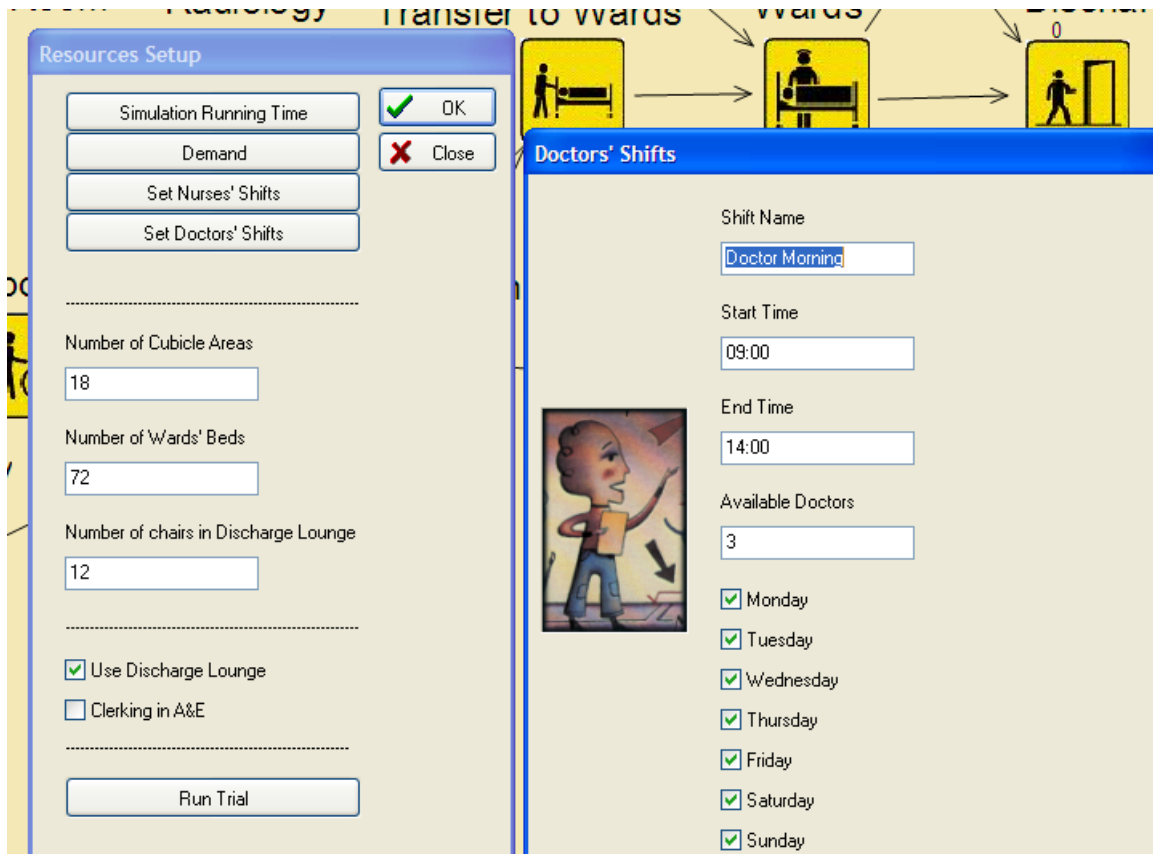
Radiology

Transfer to Wards

Wards

0

Resources Setup

Simulation Running Time

Demand

Set Nurses' Shifts

Set Doctors' Shifts

OK

Close

Number of Cubicle Areas

18

Number of Wards' Beds

72

Number of chairs in Discharge Lounge

12

Use Discharge Lounge

Clerking in A&E

Run Trial

Doctors' Shifts

Shift Name

Doctor Morning

Start Time

09:00

End Time

14:00

Available Doctors

3

Monday

Tuesday

Wednesday

Thursday

Friday

Saturday

Sunday